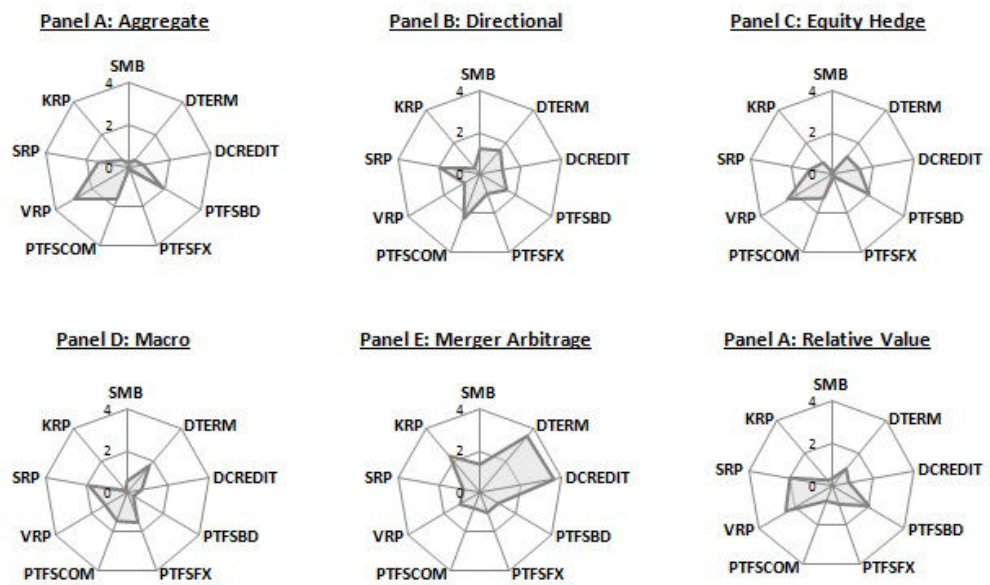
Panel A: Aggregate

SMB
4
DTERM
KRP
2
DCREDIT
SRP
0
PTFSBD
VRP
PTFSCOM
PTFSFX

Panel B: Directional

SMB
4
DTERM
KRP
2
DCREDIT
SRP
0
PTFSBD
VRP
PTFSCOM
PTFSFX

Panel C: Equity Hedge

SMB
4
DTERM
KRP
2
DCREDIT
SRP
0
PTFSBD
VRP
PTFSCOM
PTFSFX

Panel D: Macro

SMB
4
DTERM
KRP
2
DCREDIT
SRP
0
PTFSBD
VRP
PTFSCOM
PTFSFX

Panel E: Merger Arbitrage

SMB
4
DTERM
KRP
2
DCREDIT
SRP
0
PTFSBD
VRP
PTFSCOM
PTFSFX

Panel A: Relative Value

SMB
4
DTERM
KRP
2
DCREDIT
SRP
0
PTFSBD
VRP
PTFSCOM
PTFSFX